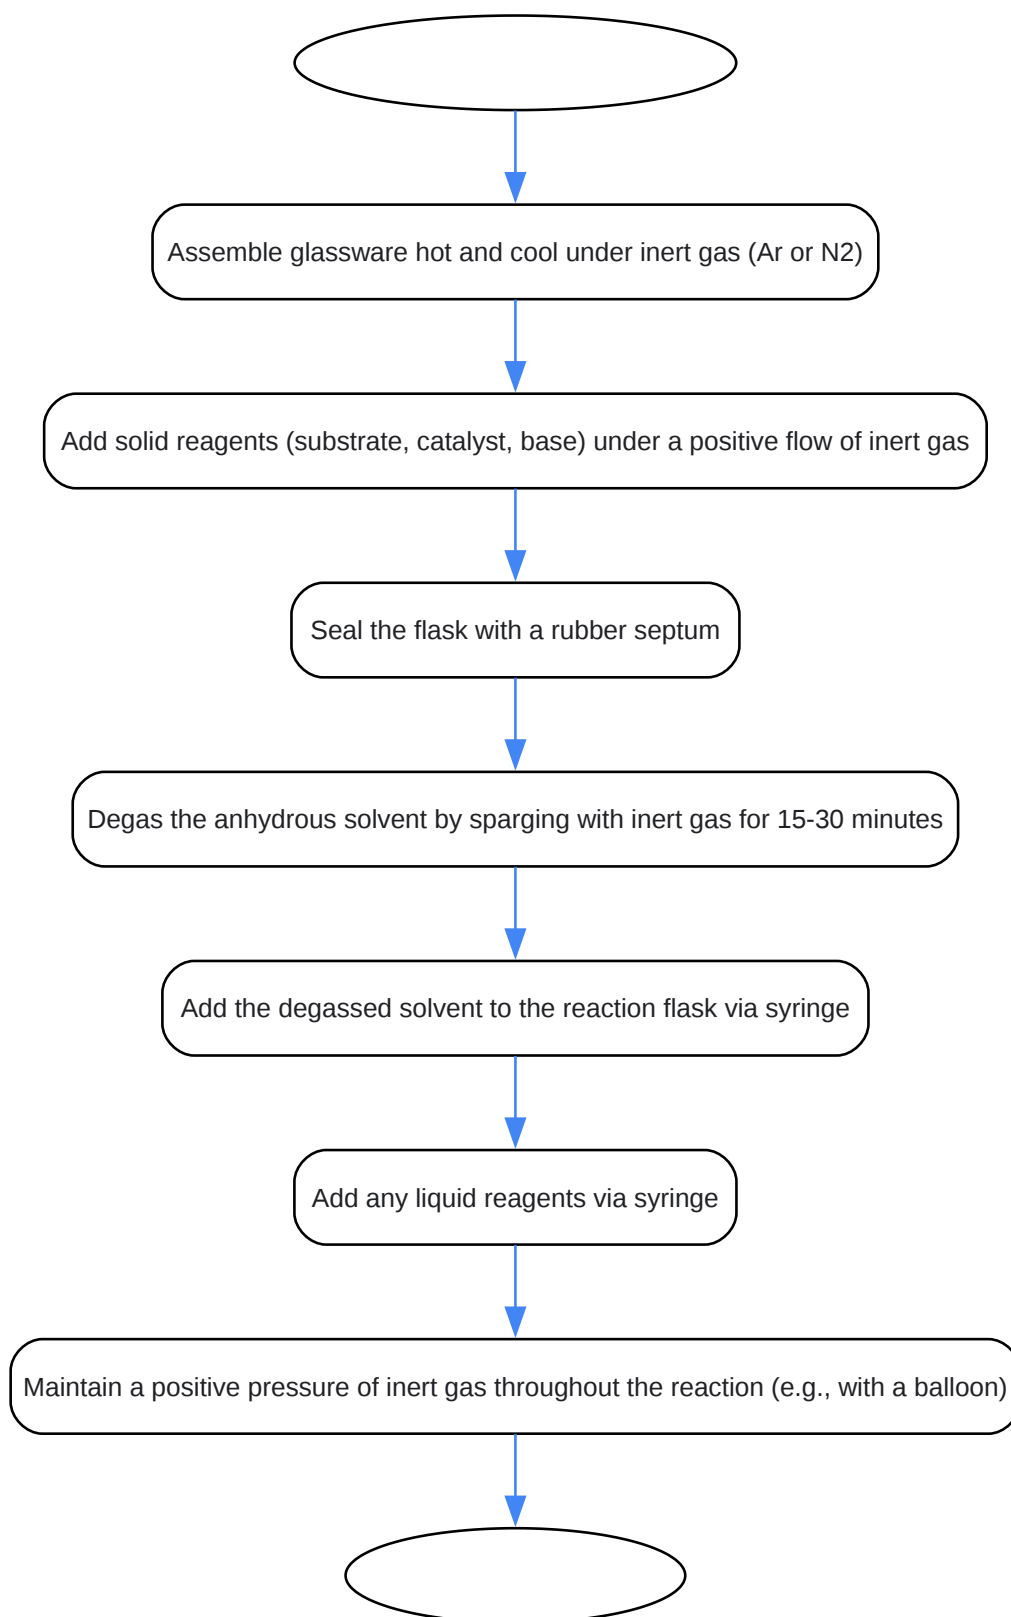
Assemble glassware hot and cool under inert gas (Ar or N2)

Add solid reagents (substrate, catalyst, base) under a positive flow of inert gas

Seal the flask with a rubber septum

Degas the anhydrous solvent by sparging with inert gas for 15-30 minutes

Add the degassed solvent to the reaction flask via syringe

Add any liquid reagents via syringe

Maintain a positive pressure of inert gas throughout the reaction (e.g., with a balloon)